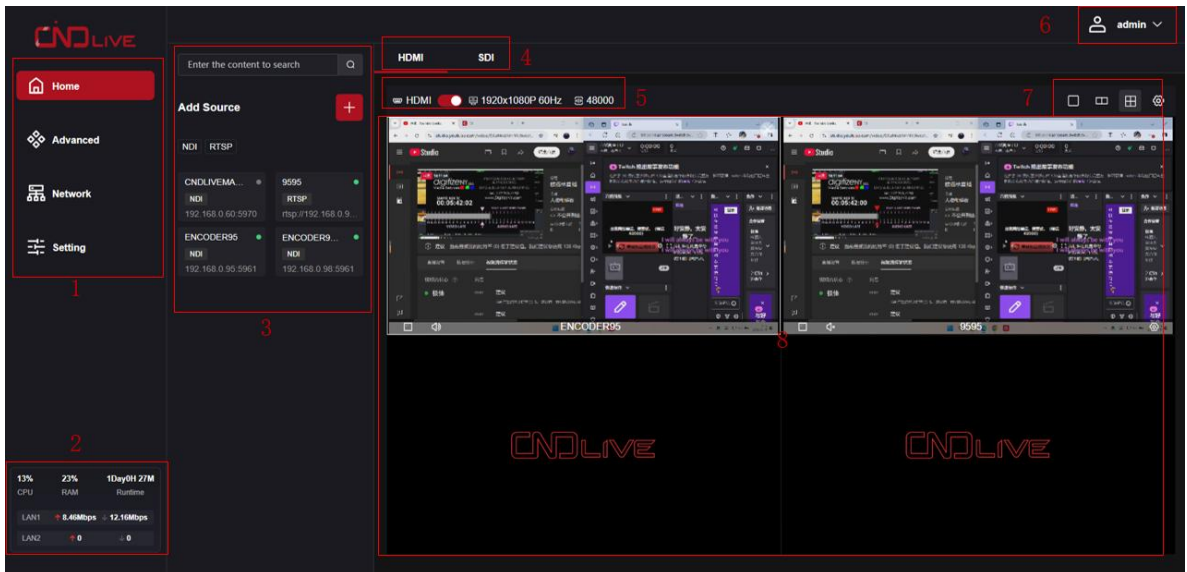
CNDLIVE

Home

Advanced

Network

Setting

1

2

13% CPU

23% RAM

1Day0H 27M Runtime

LAN1 ↑8.46Mbps ↓12.16Mbps

LAN2 ↑0 ↓0

Enter the content to search

Add Source

NDI RTSP

CNDLIVEMA...
NDI
192.168.0.60:5970

9595
RTSP
rtsp://192.168.0.9...

ENCODER95
NDI
192.168.0.95:5961

ENCODER9...
NDI
192.168.0.98:5961

3

HDMI SDI

4

HDMI 1920x1080P 60Hz 48000

5

6

admin

7

ENCODER95

9595

8

00:05:42:02

00:05:42:00

CNDLIVE

CNDLIVE